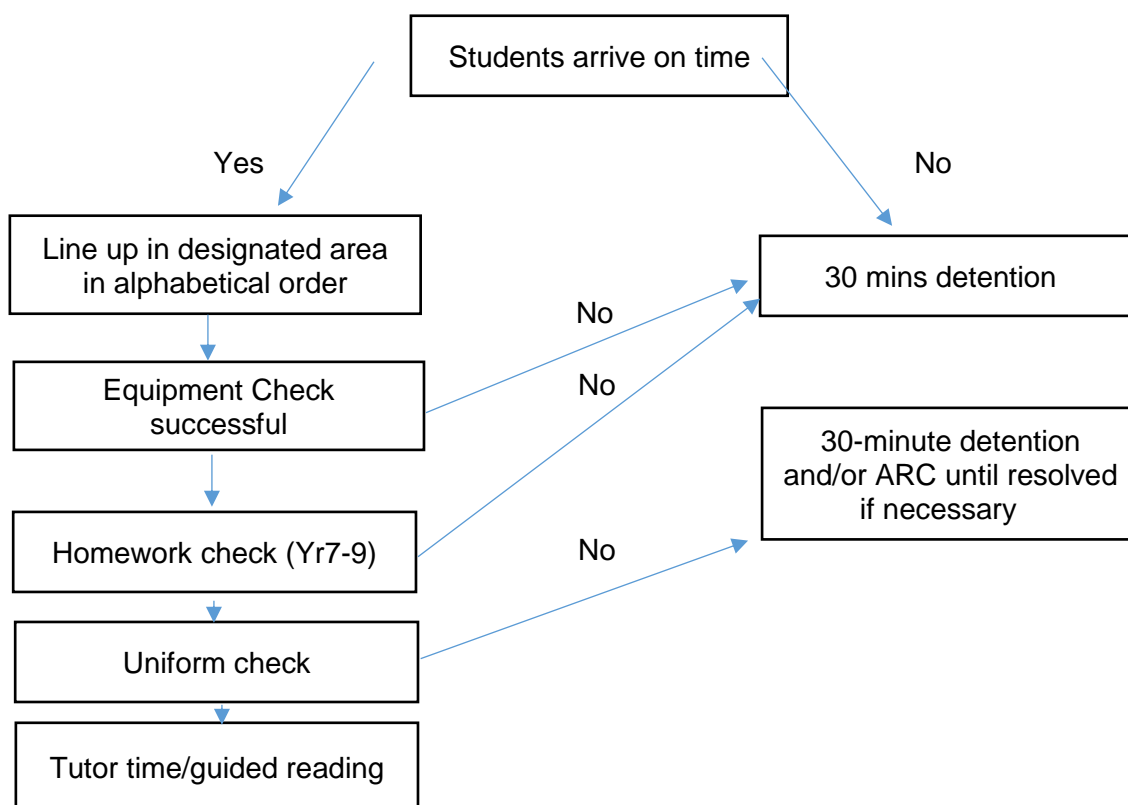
Students arrive on time

Yes

No

Line up in designated area in alphabetical order

30 mins detention

No

Equipment Check successful

No

30-minute detention and/or ARC until resolved if necessary

Homework check (Yr7-9)

No

Uniform check

Tutor time/guided reading